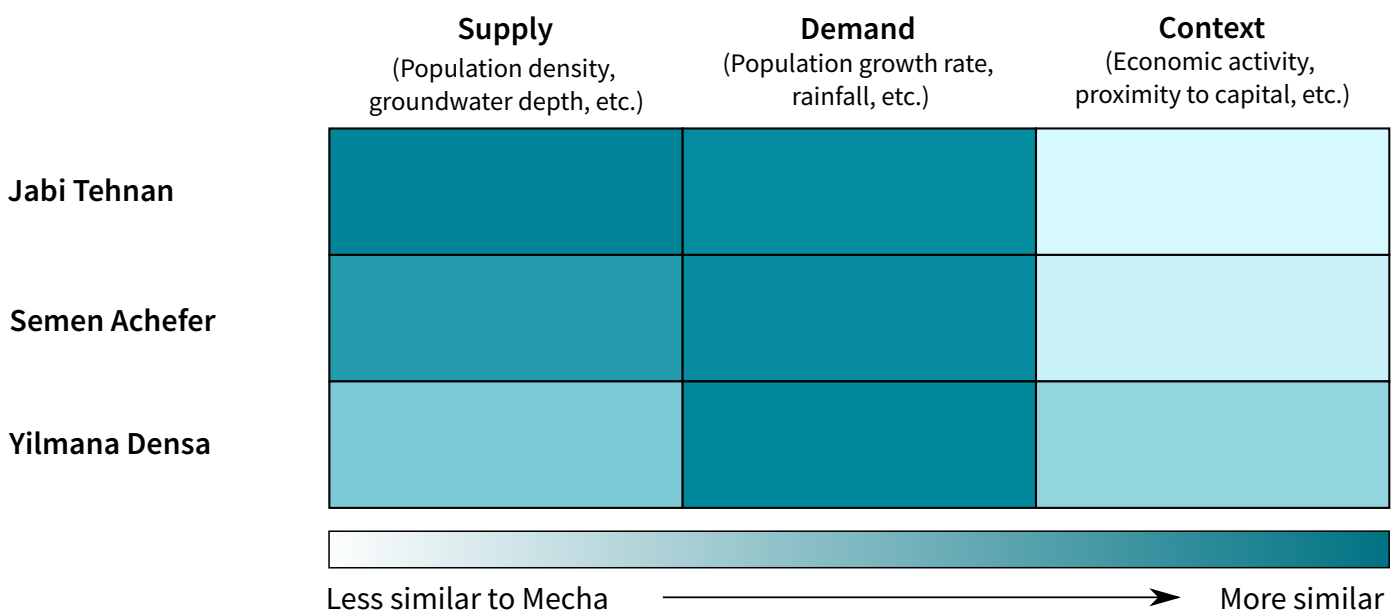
| | **Supply** (Population density, groundwater depth, etc.) | **Demand** (Population growth rate, rainfall, etc.) | **Context** (Economic activity, proximity to capital, etc.) |
|---|---|---|---|
| **Jabi Tehnan** | | | |
| **Semen Achefer** | | | |
| **Yilmana Densa** | | | |

Less similar to Mecha → More similar